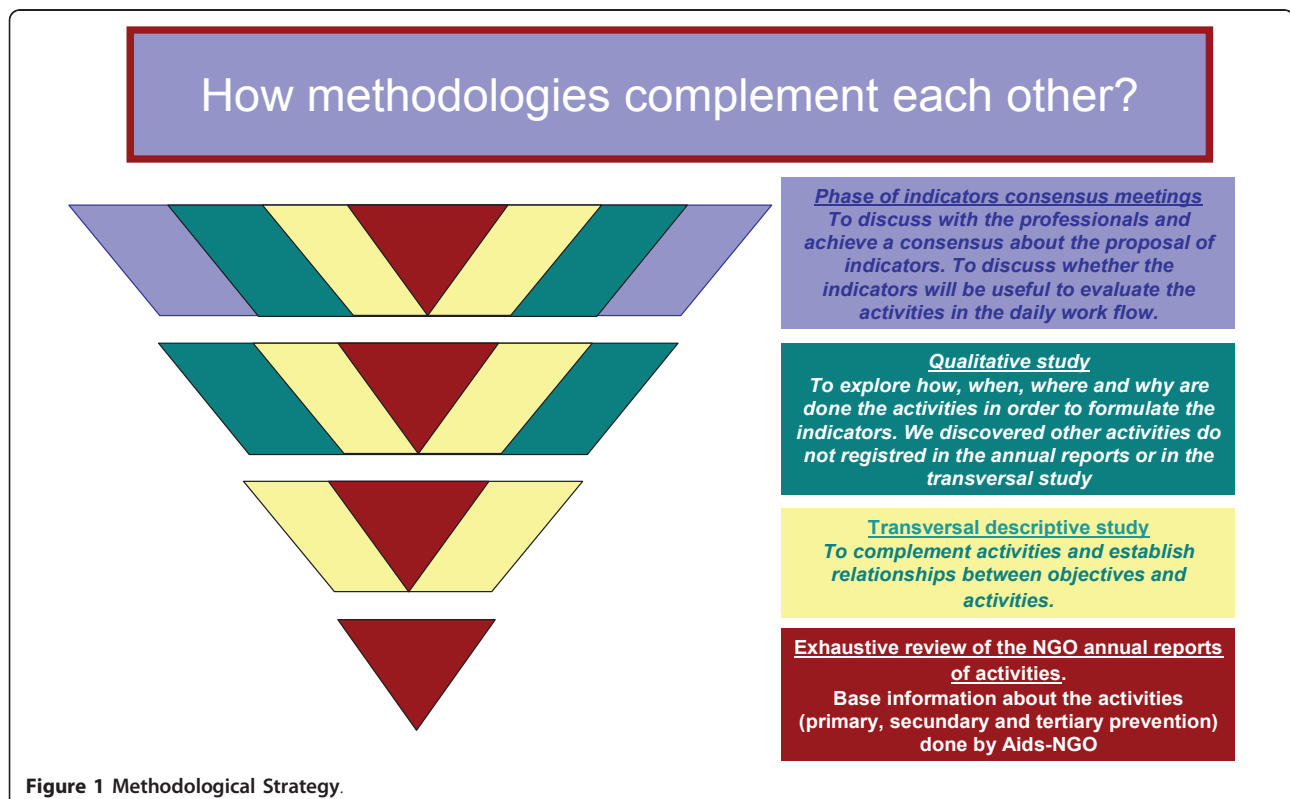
How methodologies complement each other?

Phase of indicators consensus meetings
To discuss with the professionals and achieve a consensus about the proposal of indicators. To discuss whether the indicators will be useful to evaluate the activities in the daily work flow.

Qualitative study
To explore how, when, where and why are done the activities in order to formulate the indicators. We discovered other activities do not registred in the annual reports or in the transversal study

Transversal descriptive study
To complement activities and establish relationships between objectives and activities.

Exhaustive review of the NGO annual reports of activities.
Base information about the activities (primary, secundary and tertiary prevention) done by Aids-NGO

Figure 1 Methodological Strategy.